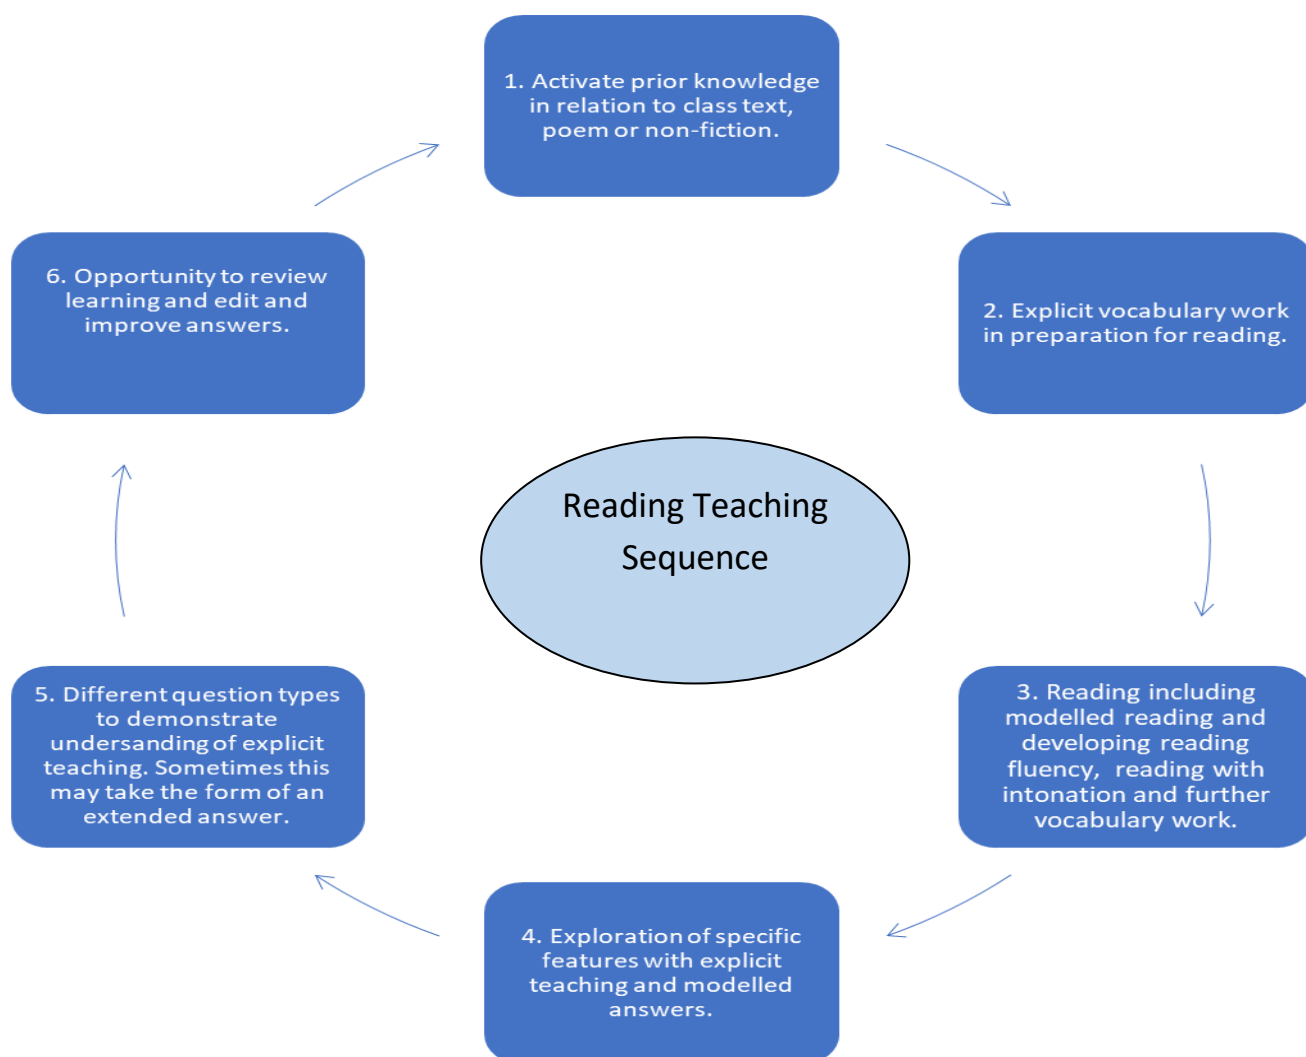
1. Activate prior knowledge in relation to class text, poem or non-fiction.

2. Explicit vocabulary work in preparation for reading.

3. Reading including modelled reading and developing reading fluency, reading with intonation and further vocabulary work.

4. Exploration of specific features with explicit teaching and modelled answers.

5. Different question types to demonstrate undersanding of explicit teaching. Sometimes this may take the form of an extended answer.

6. Opportunity to review learning and edit and improve answers.

Reading Teaching Sequence